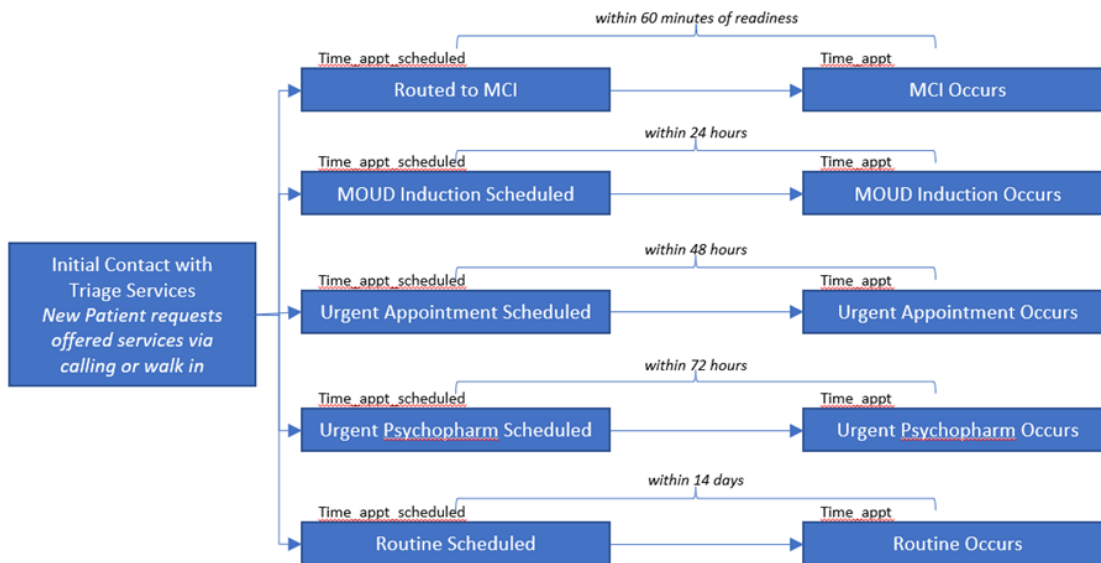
Initial Contact with Triage Services
*New Patient requests offered services via calling or walk in*

within 60 minutes of readiness

Time_appt_scheduled

Routed to MCI

Time_appt

MCI Occurs

within 24 hours

Time_appt_scheduled

MOUD Induction Scheduled

Time_appt

MOUD Induction Occurs

within 48 hours

Time_appt_scheduled

Urgent Appointment Scheduled

Time_appt

Urgent Appointment Occurs

within 72 hours

Time_appt_scheduled

Urgent Psychopharm Scheduled

Time_appt

Urgent Psychopharm Occurs

within 14 days

Time_appt_scheduled

Routine Scheduled

Time_appt

Routine Occurs